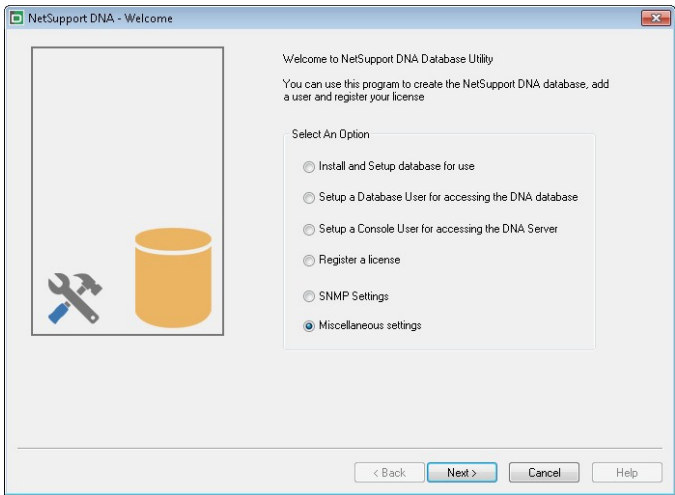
NetSupport DNA - Welcome

Welcome to NetSupport DNA Database Utility

You can use this program to create the NetSupport DNA database, add a user and register your license

Select An Option

Install and Setup database for use

Setup a Database User for accessing the DNA database

Setup a Console User for accessing the DNA Server

Register a license

SNMP Settings

Miscellaneous settings

< Back
Next >
Cancel
Help